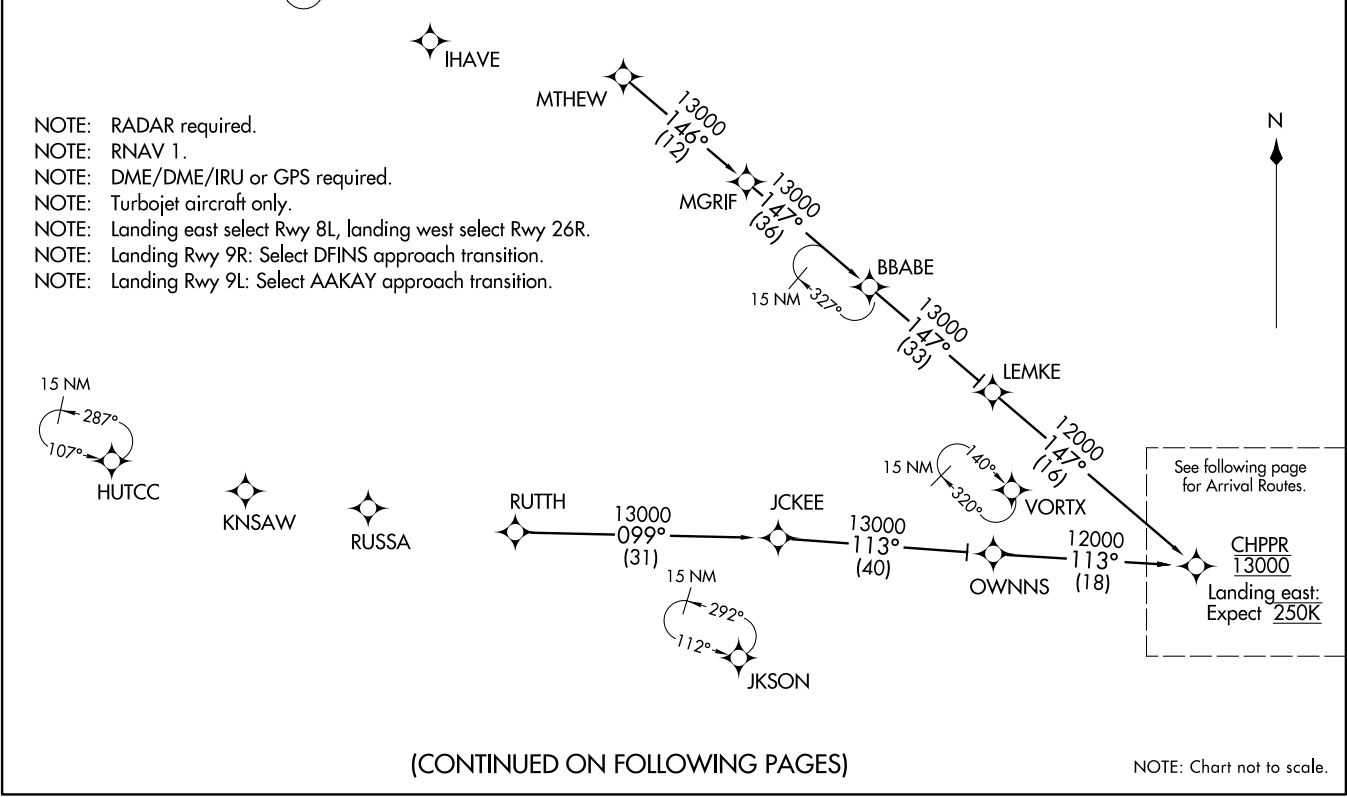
IHAVE

MTHEW

13000
146°
(12)

NOTE: RADAR required.
NOTE: RNAV 1.
NOTE: DME/DME/IRU or GPS required.
NOTE: Turbojet aircraft only.
NOTE: Landing east select Rwy 8L, landing west select Rwy 26R.
NOTE: Landing Rwy 9R: Select DFINS approach transition.
NOTE: Landing Rwy 9L: Select AAKAY approach transition.

N

MGRIF

13000
147°
(36)

BBABE

15 NM
327°

13000
147°
(33)

LEMKE

12000
147°
(16)

15 NM
287°
107°

HUTCC

KNSAW

RUSSA

RUTTH

13000
099°
(31)

JCKEE

13000
113°
(40)

15 NM
140°
320°

VORTX

OWNNS

12000
113°
(18)

See following page for Arrival Routes.

CHPPR
13000
Landing east:
Expect 250K

15 NM
292°
112°

JKSON

(CONTINUED ON FOLLOWING PAGES)

NOTE: Chart not to scale.